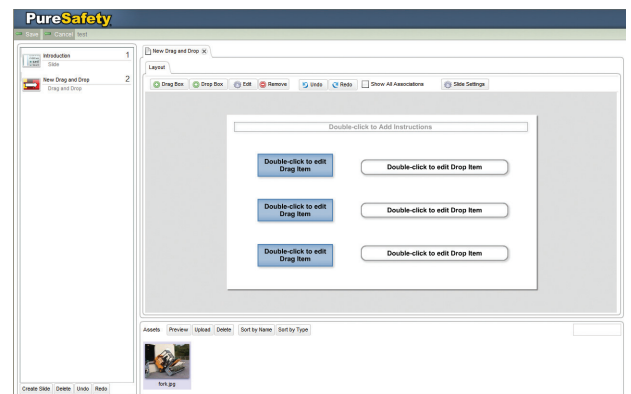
PureSafety

Save Cancel test

Introduction 1
Slide

New Drag and Drop 2
Drag and Drop

New Drag and Drop ×

Layout

Drag Box | Drop Box | Edit | Remove | Undo | Redo | Show All Associations | Slide Settings

Double-click to Add Instructions

Double-click to edit Drag Item

Double-click to edit Drop Item

Double-click to edit Drag Item

Double-click to edit Drop Item

Double-click to edit Drag Item

Double-click to edit Drop Item

Assets | Preview | Upload | Delete | Sort by Name | Sort by Type

fork.jpg

Create Slide | Delete | Undo | Redo